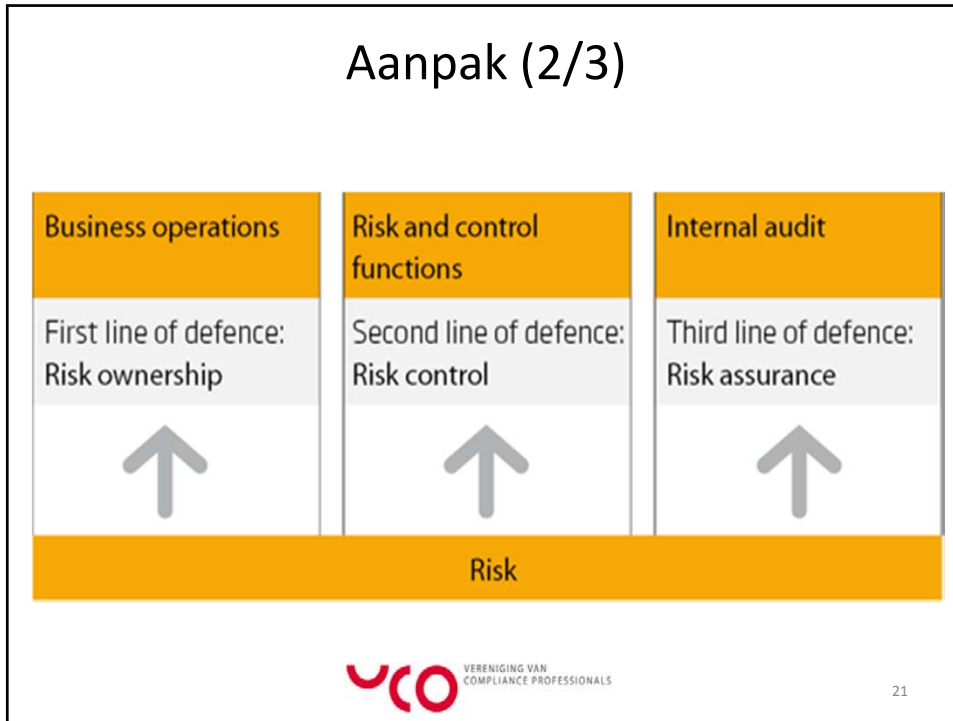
Aanpak (2/3)

| Business operations | Risk and control functions | Internal audit |
|---|---|---|
| First line of defence: Risk ownership | Second line of defence: Risk control | Third line of defence: Risk assurance |

Risk

VCO VERENIGING VAN COMPLIANCE PROFESSIONALS

21